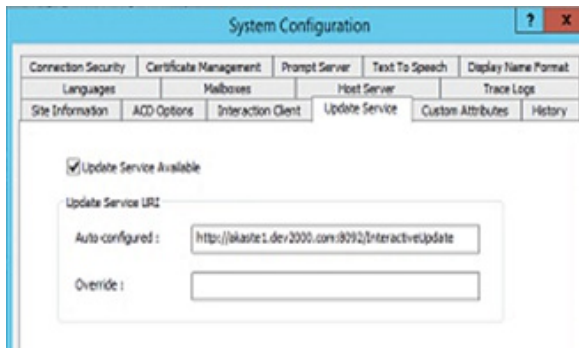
System Configuration

?

X

Connection Security
Certificate Management
Prompt Server
Text To Speech
Display Name Format
Languages
Mailboxes
Host Server
Trace Logs
Site Information
ACD Options
Interaction Client
Update Service
Custom Attributes
History

Update Service Available

Update Service URI

Auto-configured :
http://akaste1.dev2000.com:8092/InteractiveUpdate

Override :